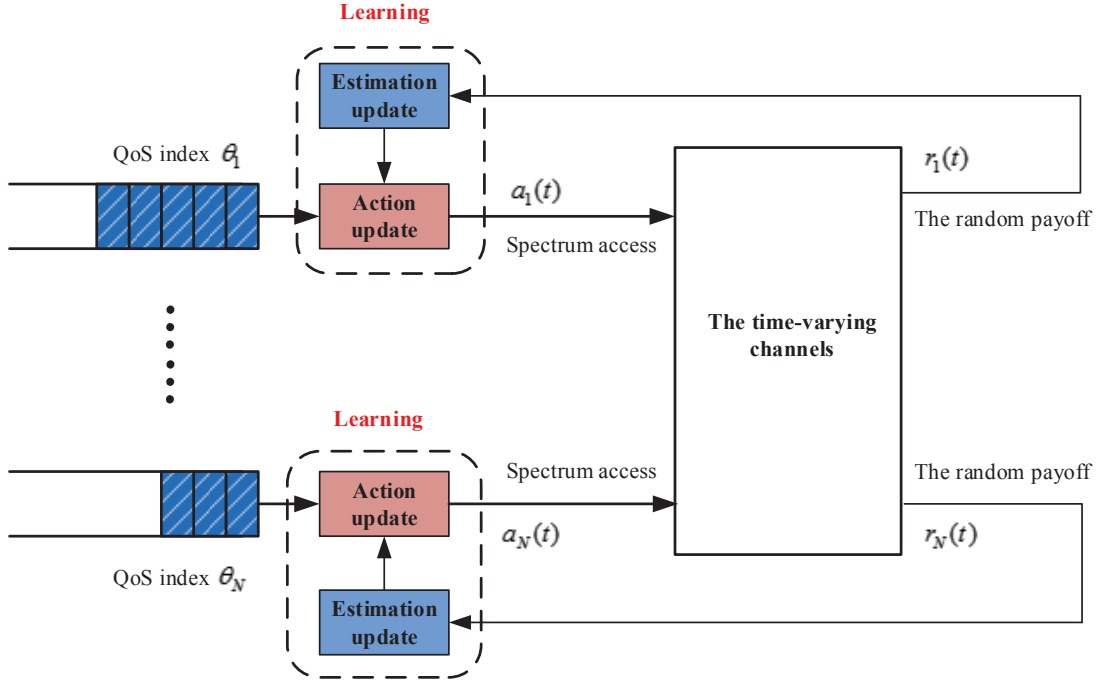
Learning

Estimation update

Action update

QoS index $\theta_1$

$a_1(t)$

Spectrum access

$r_1(t)$

The random payoff

The time-varying channels

Learning

Action update

Estimation update

QoS index $\theta_N$

Spectrum access

$a_N(t)$

The random payoff

$r_N(t)$